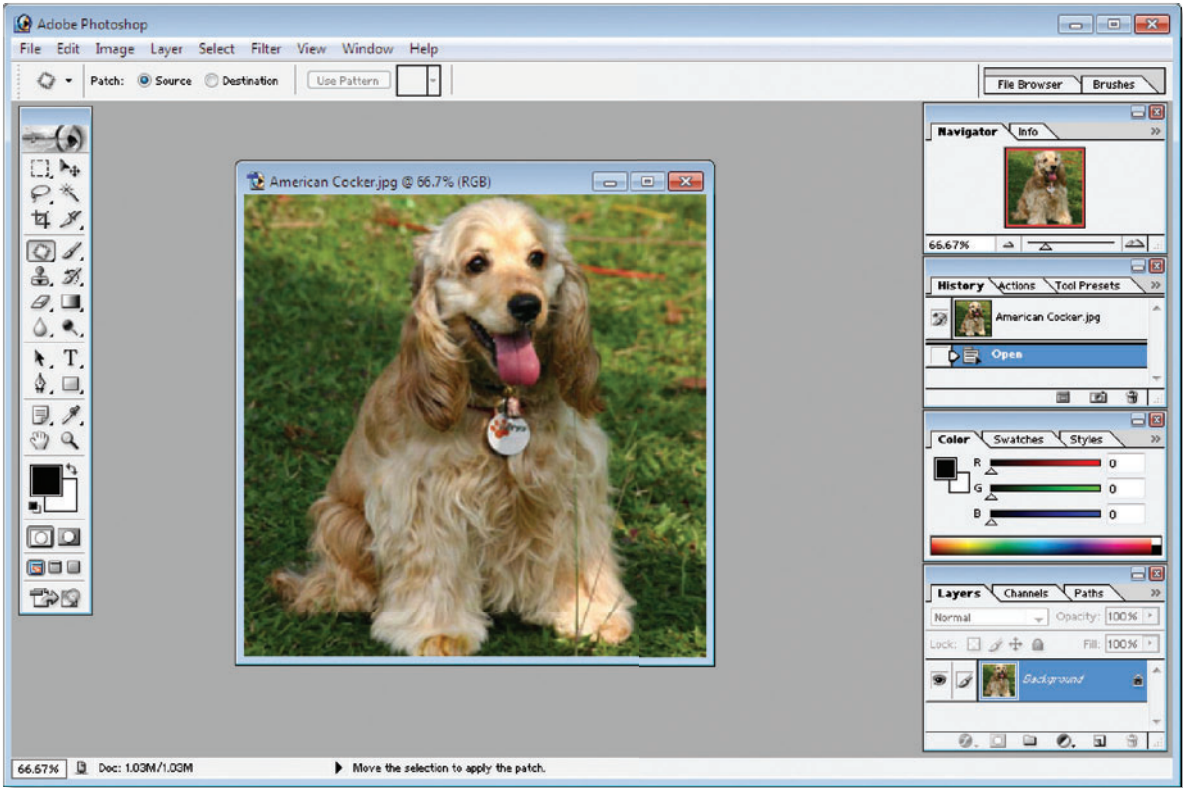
Adobe Photoshop

File Edit Image Layer Select Filter View Window Help

Patch: Source Destination Use Pattern

File Browser Brushes

American Cocker.jpg @ 66.7% (RGB)

Navigator Info

66.67%

History Actions Tool Presets

American Cocker.jpg

Open

Color Swatches Styles

R 0
G 0
B 0

Layers Channels Paths

Normal Opacity: 100%

Lock: Fill: 100%

Background

66.67% Doc: 1.03M/1.03M Move the selection to apply the patch.